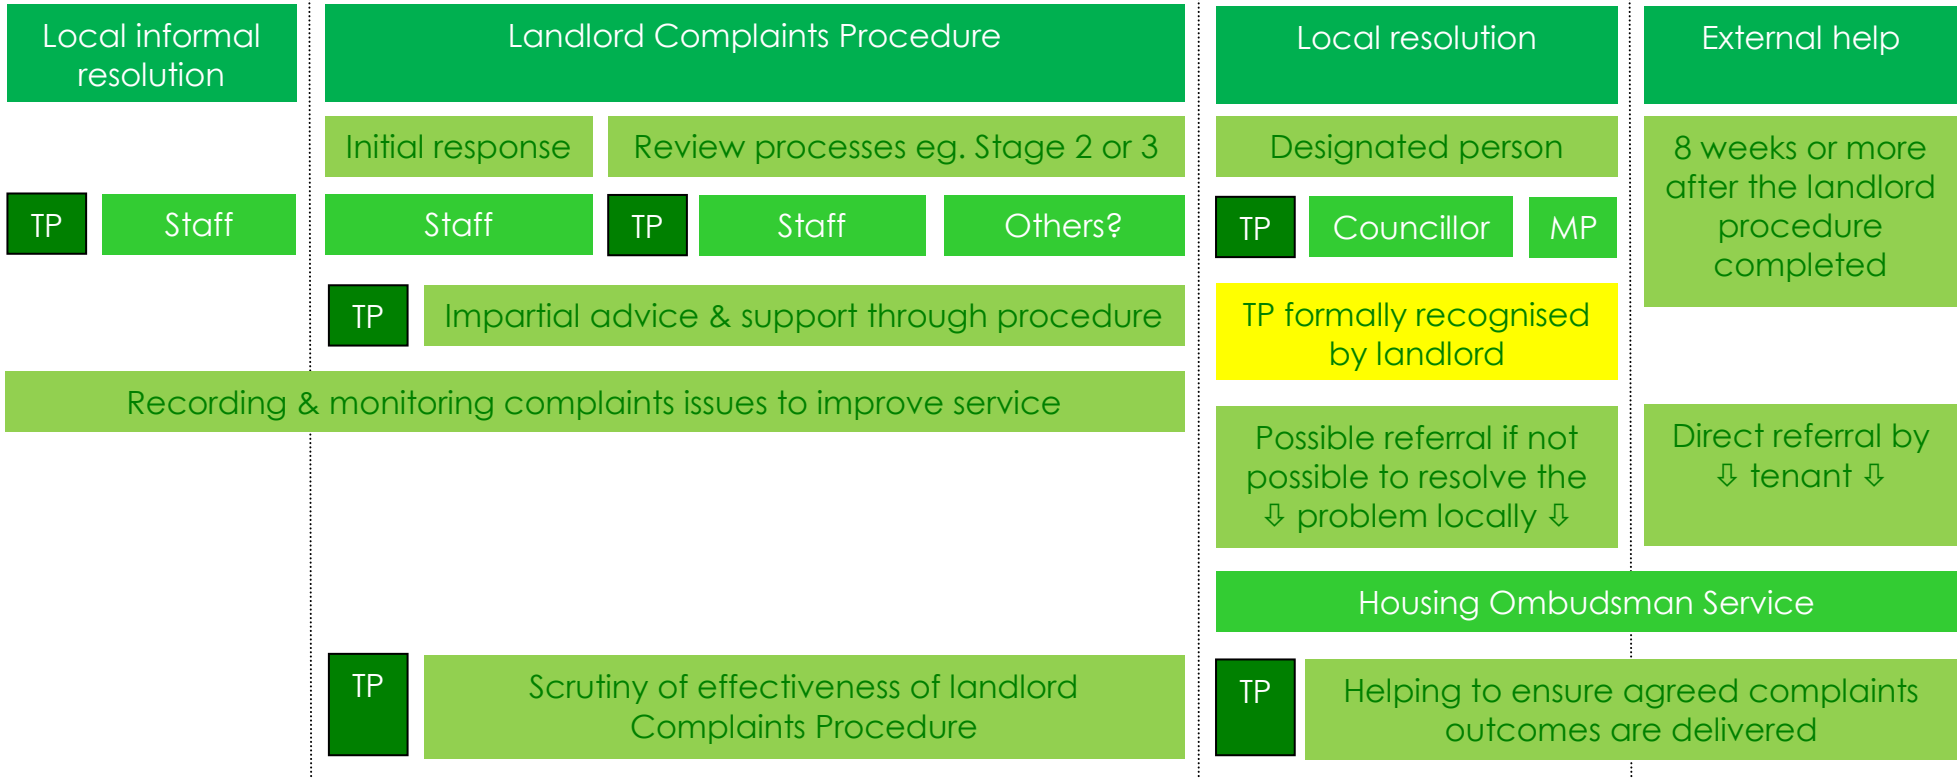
Local informal resolution

Landlord Complaints Procedure

Local resolution

External help

Initial response

Review processes eg. Stage 2 or 3

Designated person

8 weeks or more after the landlord procedure completed

TP

Staff

Staff

TP

Staff

Others?

TP

Councillor

MP

TP

Impartial advice & support through procedure

TP formally recognised by landlord

Recording & monitoring complaints issues to improve service

Possible referral if not possible to resolve the ⇩ problem locally ⇩

Direct referral by ⇩ tenant ⇩

Housing Ombudsman Service

TP

Scrutiny of effectiveness of landlord Complaints Procedure

TP

Helping to ensure agreed complaints outcomes are delivered